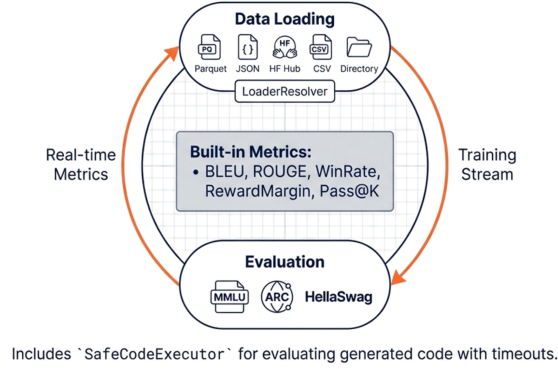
Data Loading

PQ Parquet

{ } JSON

HF HF Hub

CSV CSV

Directory

LoaderResolver

Real-time Metrics

Built-in Metrics:
• BLEU, ROUGE, WinRate, RewardMargin, Pass@K

Training Stream

Evaluation

MMLU

ARC

HellaSwag

Includes `SafeCodeExecutor` for evaluating generated code with timeouts.